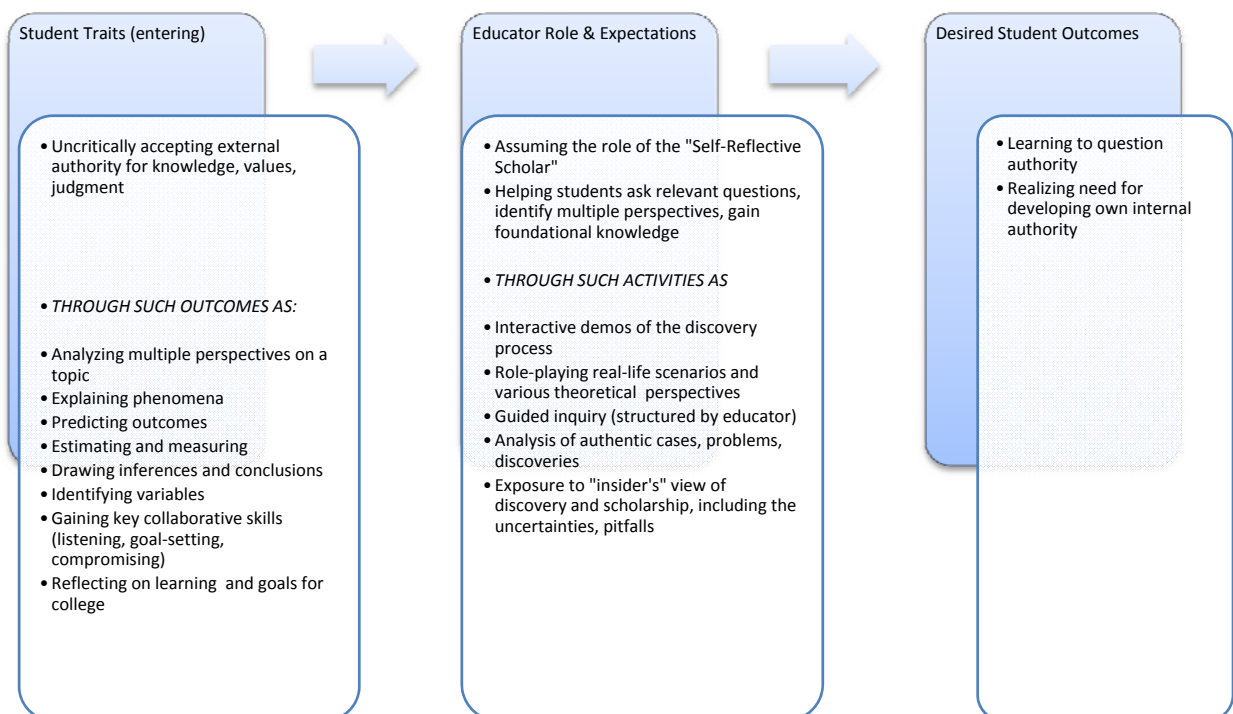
Student Traits (entering)

- Uncritically accepting external authority for knowledge, values, judgment
- *THROUGH SUCH OUTCOMES AS:*
- Analyzing multiple perspectives on a topic
- Explaining phenomena
- Predicting outcomes
- Estimating and measuring
- Drawing inferences and conclusions
- Identifying variables
- Gaining key collaborative skills (listening, goal-setting, compromising)
- Reflecting on learning and goals for college

Educator Role & Expectations

- Assuming the role of the "Self-Reflective Scholar"
- Helping students ask relevant questions, identify multiple perspectives, gain foundational knowledge
- *THROUGH SUCH ACTIVITIES AS*
- Interactive demos of the discovery process
- Role-playing real-life scenarios and various theoretical perspectives
- Guided inquiry (structured by educator)
- Analysis of authentic cases, problems, discoveries
- Exposure to "insider's" view of discovery and scholarship, including the uncertainties, pitfalls

Desired Student Outcomes

- Learning to question authority
- Realizing need for developing own internal authority